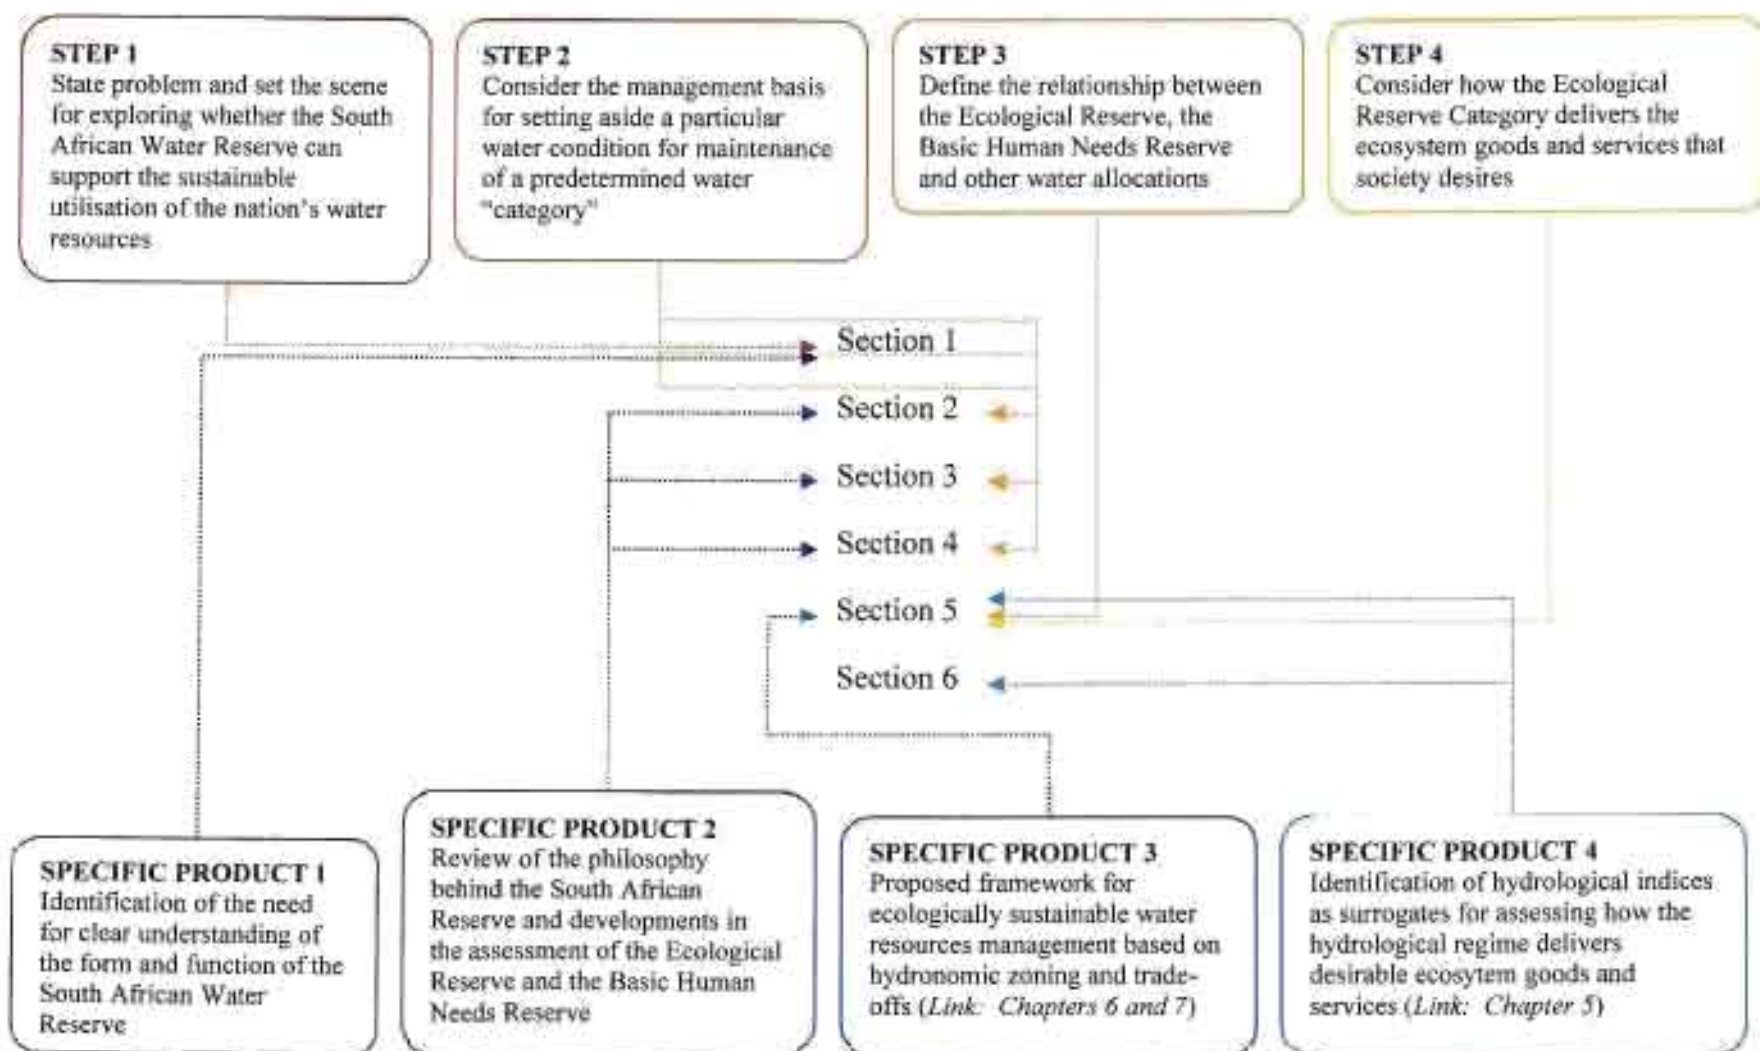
STEP 1
State problem and set the scene for exploring whether the South African Water Reserve can support the sustainable utilisation of the nation's water resources

STEP 2
Consider the management basis for setting aside a particular water condition for maintenance of a predetermined water "category"

STEP 3
Define the relationship between the Ecological Reserve, the Basic Human Needs Reserve and other water allocations

STEP 4
Consider how the Ecological Reserve Category delivers the ecosystem goods and services that society desires

Section 1
Section 2
Section 3
Section 4
Section 5
Section 6

SPECIFIC PRODUCT 1
Identification of the need for clear understanding of the form and function of the South African Water Reserve

SPECIFIC PRODUCT 2
Review of the philosophy behind the South African Reserve and developments in the assessment of the Ecological Reserve and the Basic Human Needs Reserve

SPECIFIC PRODUCT 3
Proposed framework for ecologically sustainable water resources management based on hydronomic zoning and trade-offs (*Link: Chapters 6 and 7*)

SPECIFIC PRODUCT 4
Identification of hydrological indices as surrogates for assessing how the hydrological regime delivers desirable ecosytem goods and services (*Link: Chapter 5*)